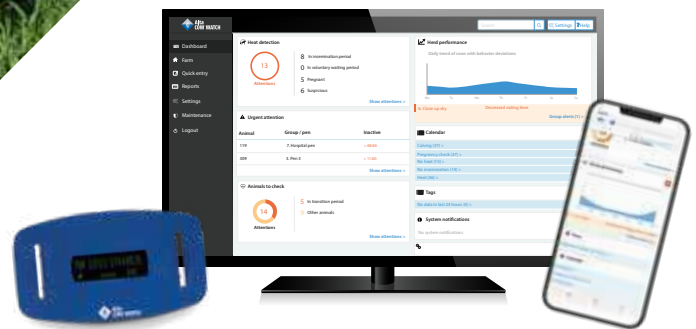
Alta COW WATCH

Dashboard
Farm
Quick entry
Reports
Settings
Maintenance
Logout

Settings
Help

Heat detection
13
Attentions
8 In insemination period
0 In voluntary waiting period
5 Pregnant
6 Suspicious
Show attentions

Urgent attention
| Animal | Group / pen | Inactive |
|---|---|---|
| 119 | 7. Hospital pen | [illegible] |
| 309 | 3. Pen 3 | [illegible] |

Show attentions

Animals to check
14
Attentions
5 In transition period
9 Other animals
Show attentions

Herd performance
Daily trend of cows with behavior deviations
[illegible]
Decreased eating time
Group alerts (1)

Calendar
Calving (27)
Pregnancy check (27)
No heat (13)
No insemination (19)
Heat (36)

Tags
No data in last 24 hours (0)

System notifications
No system notifications

Alta COW WATCH